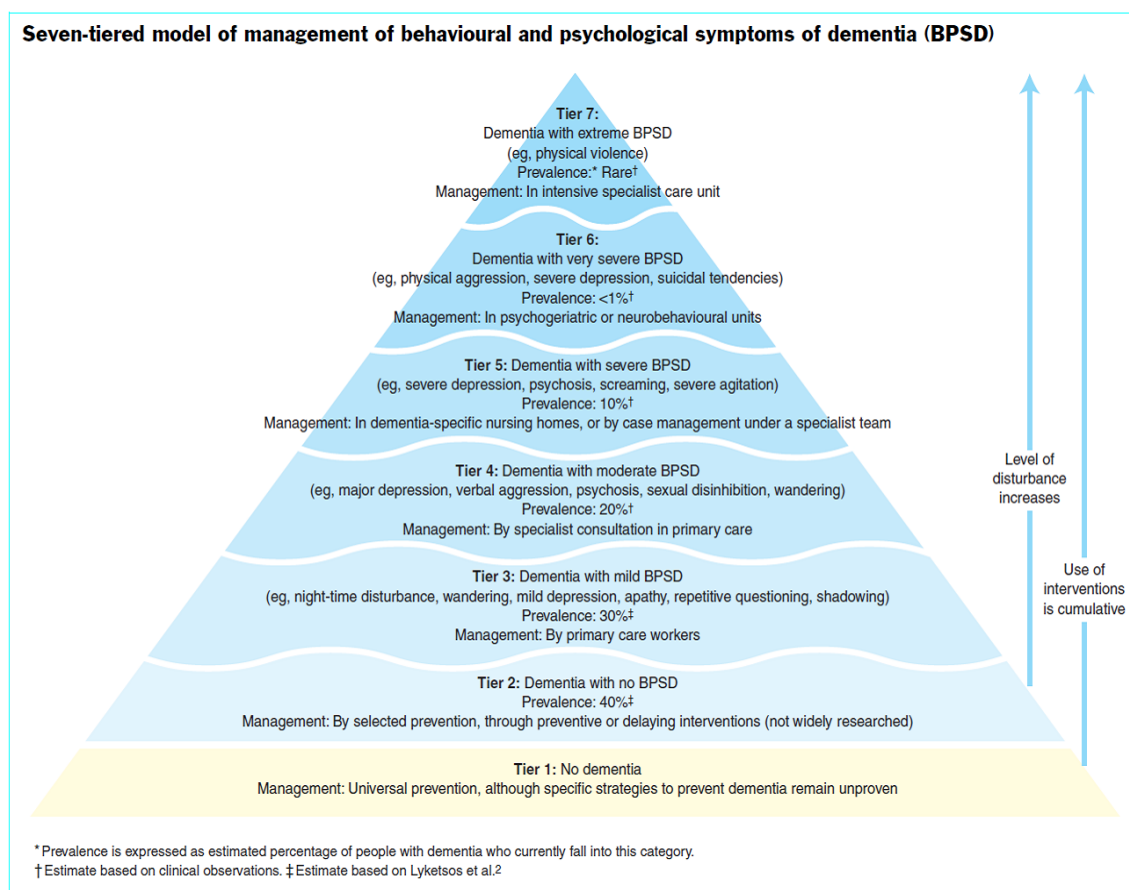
Seven-tiered model of management of behavioural and psychological symptoms of dementia (BPSD)

Tier 7:
Dementia with extreme BPSD
(eg, physical violence)
Prevalence:* Rare†
Management: In intensive specialist care unit

Tier 6:
Dementia with very severe BPSD
(eg, physical aggression, severe depression, suicidal tendencies)
Prevalence: <1%†
Management: In psychogeriatric or neurobehavioural units

Tier 5: Dementia with severe BPSD
(eg, severe depression, psychosis, screaming, severe agitation)
Prevalence: 10%†
Management: In dementia-specific nursing homes, or by case management under a specialist team

Tier 4: Dementia with moderate BPSD
(eg, major depression, verbal aggression, psychosis, sexual disinhibition, wandering)
Prevalence: 20%†
Management: By specialist consultation in primary care

Tier 3: Dementia with mild BPSD
(eg, night-time disturbance, wandering, mild depression, apathy, repetitive questioning, shadowing)
Prevalence: 30%‡
Management: By primary care workers

Tier 2: Dementia with no BPSD
Prevalence: 40%‡
Management: By selected prevention, through preventive or delaying interventions (not widely researched)

Tier 1: No dementia
Management: Universal prevention, although specific strategies to prevent dementia remain unproven

Level of disturbance increases

Use of interventions is cumulative

* Prevalence is expressed as estimated percentage of people with dementia who currently fall into this category.
† Estimate based on clinical observations. ‡ Estimate based on Lyketsos et al.$^2$